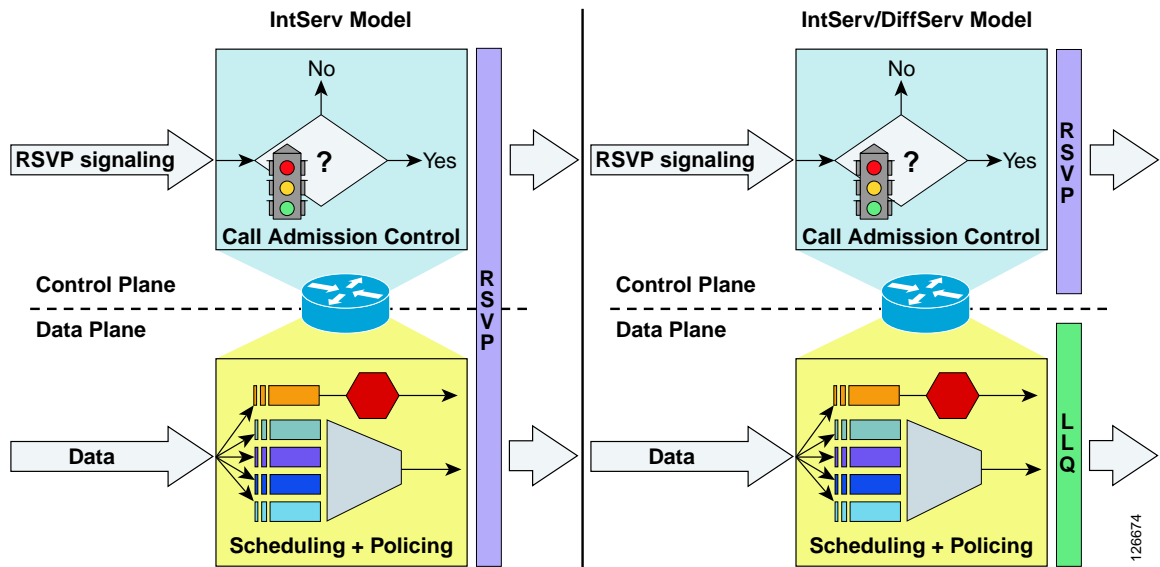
IntServ Model

No

RSVP signaling

?

Yes

Call Admission Control

R S V P

Control Plane

Data Plane

Data

Scheduling + Policing

IntServ/DiffServ Model

No

RSVP signaling

?

Yes

Call Admission Control

R S V P

Control Plane

Data Plane

Data

Scheduling + Policing

L L Q

126674